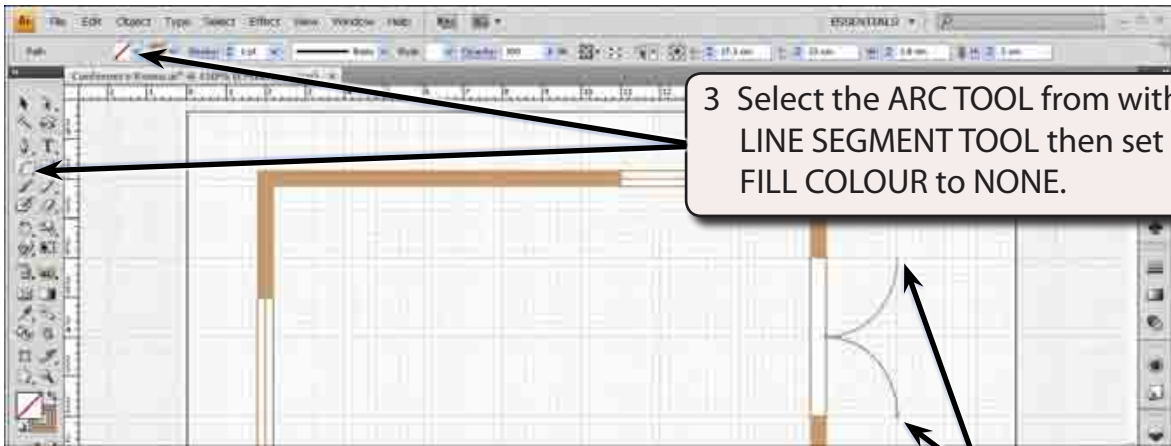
Ai File Edit Object Type Select Effect View Window Help

ESSENTIALS

Path

Stroke: 1 pt

Basic

Style

Opacity: 100

Conference Room.ai* @ 150% (RGB/Preview)

3 Select the ARC TOOL from with LINE SEGMENT TOOL then set FILL COLOUR to NONE.